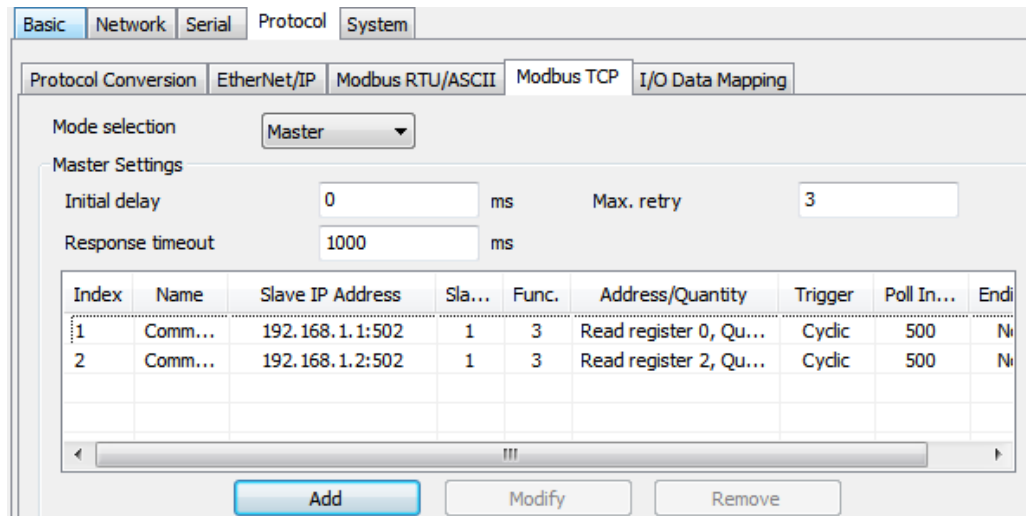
Basic | Network | Serial | Protocol | System

Protocol Conversion | EtherNet/IP | Modbus RTU/ASCII | Modbus TCP | I/O Data Mapping

Mode selection Master

Master Settings

Initial delay 0 ms

Max. retry 3

Response timeout 1000 ms

| Index | Name | Slave IP Address | Sla... | Func. | Address/Quantity | Trigger | Poll In... | Endi |
|---|---|---|---|---|---|---|---|---|
| 1 | Comm... | 192.168.1.1:502 | 1 | 3 | Read register 0, Qu... | Cyclic | 500 | N |
| 2 | Comm... | 192.168.1.2:502 | 1 | 3 | Read register 2, Qu... | Cyclic | 500 | N |

Add | Modify | Remove